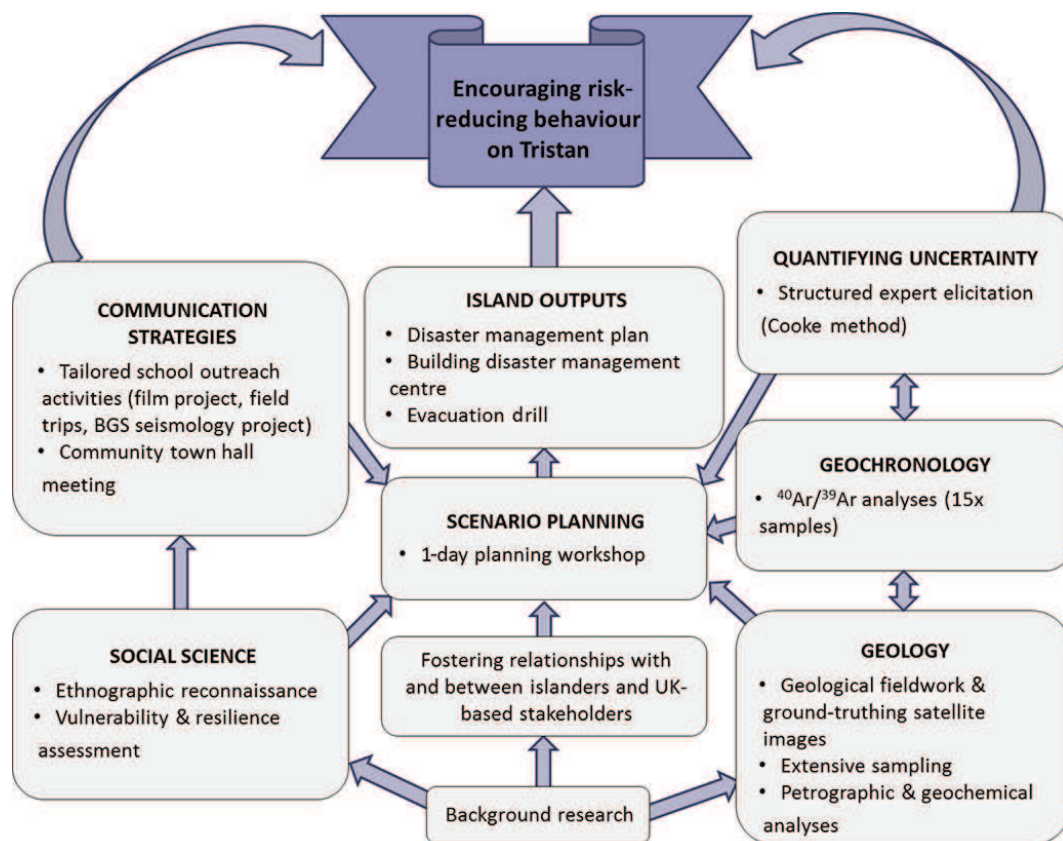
Encouraging risk-reducing behaviour on Tristan

COMMUNICATION STRATEGIES
• Tailored school outreach activities (film project, field trips, BGS seismology project)
• Community town hall meeting

ISLAND OUTPUTS
• Disaster management plan
• Building disaster management centre
• Evacuation drill

QUANTIFYING UNCERTAINTY
• Structured expert elicitation (Cooke method)

GEOCHRONOLOGY
• $^{40}Ar/^{39}Ar$ analyses (15x samples)

SCENARIO PLANNING
• 1-day planning workshop

SOCIAL SCIENCE
• Ethnographic reconnaissance
• Vulnerability & resilience assessment

Fostering relationships with and between islanders and UK-based stakeholders

GEOLOGY
• Geological fieldwork & ground-truthing satellite images
• Extensive sampling
• Petrographic & geochemical analyses

Background research